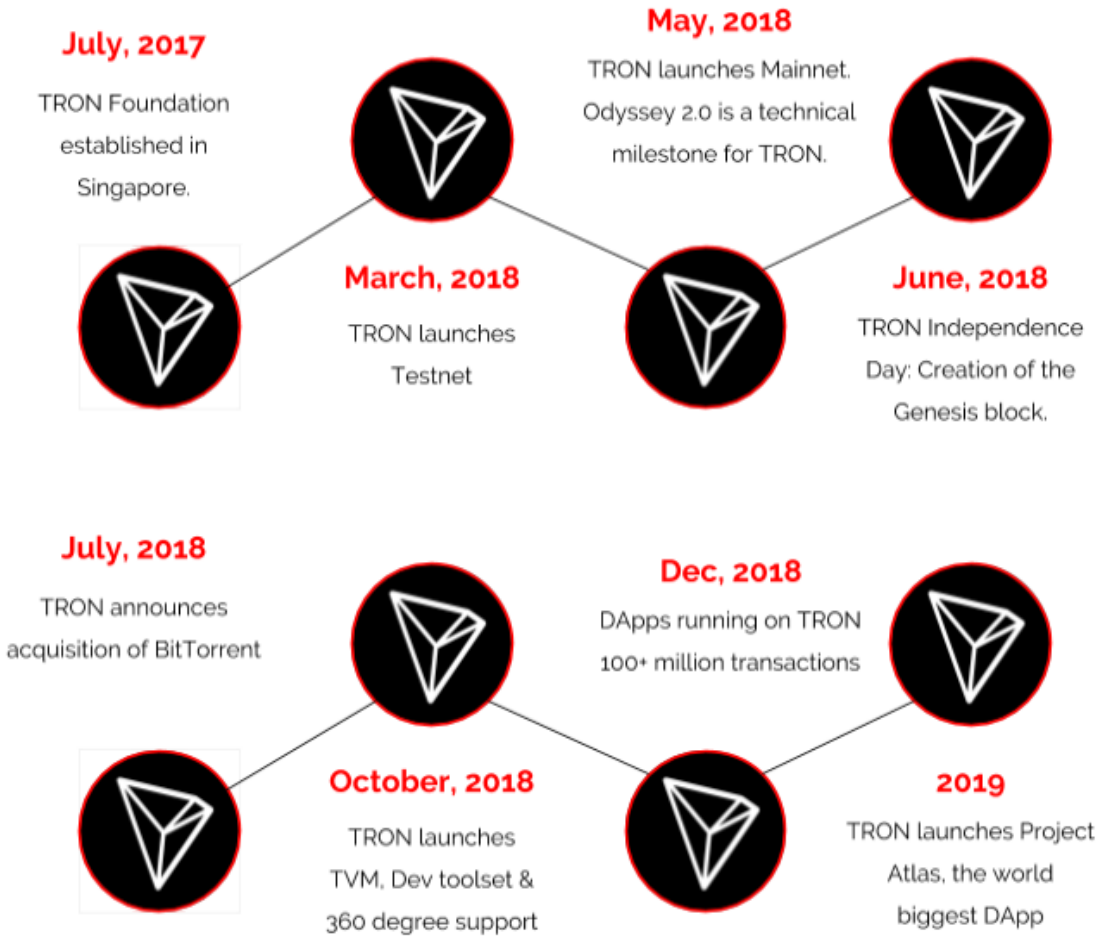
July, 2017

TRON Foundation established in Singapore.

May, 2018

TRON launches Mainnet. Odyssey 2.0 is a technical milestone for TRON.

March, 2018

TRON launches Testnet

June, 2018

TRON Independence Day: Creation of the Genesis block.

July, 2018

TRON announces acquisition of BitTorrent

Dec, 2018

DApps running on TRON 100+ million transactions

October, 2018

TRON launches TVM, Dev toolset & 360 degree support

2019

TRON launches Project Atlas, the world biggest DApp